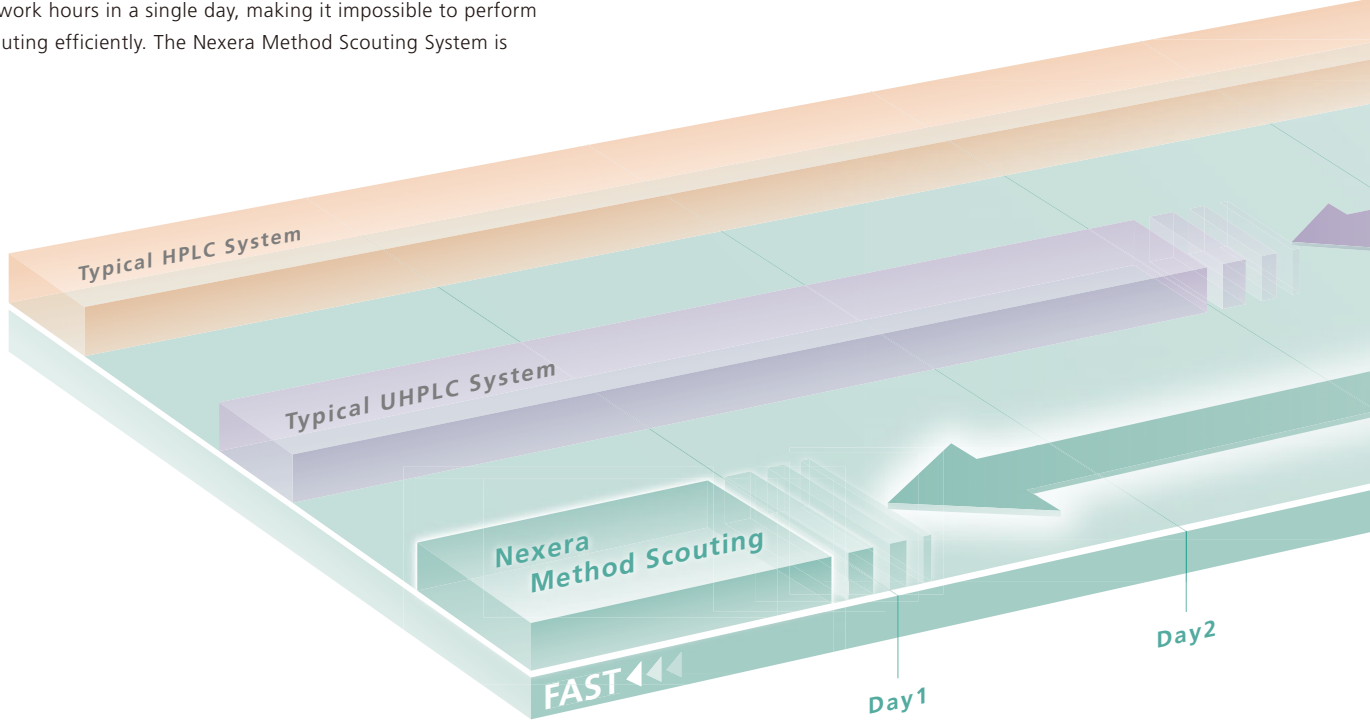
work hours in a single day, making it impossible to perform
uting efficiently. The Nexera Method Scouting System is

Typical HPLC System

Typical UHPLC System

Nexera
Method Scouting

FAST

Day1

Day2